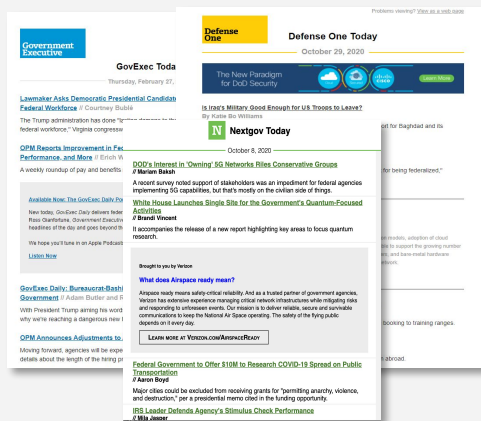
Government Executive

GovExec Toda

Thursday, February 27,

Lawmaker Asks Democratic Presidential Candidat Federal Workforce // Courtney Bublé

The Trump administration has done "limitless damage to the federal workforce," Virginia congresswo

OPM Reports Improvement in Fe Performance, and More // Erich W

A weekly roundup of pay and benefits.

Available Now: The GovExec Daily Po

New today, GovExec Daily delivers feder Ross Gianfortune, Government Executiv headlines of the day and goes beyond th

We hope you'll tune in on Apple Podcasts

Listen Now

GovExec Daily: Bureaucrat-Bashi Government // Adam Butler and R

With President Trump aiming his word why we're reaching a dangerous new l

OPM Announces Adjustments to

Moving forward, agencies will be expe details about the length of the hiring pr

Problems viewing? View as a web page

Defense One

Defense One Today

October 29, 2020

The New Paradigm for DoD Security

Learn More

Is Iraq's Military Good Enough for US Troops to Leave?
By Katie Bo Williams

port for Baghdad and its

for being federalized,"

modern, adoption of cloud bile to support the growing number and bare-metal hardware

booking to training ranges.

abroad.

N Nextgov Today

October 8, 2020

DOD's Interest in 'Owning' 5G Networks Riles Conservative Groups
// Mariam Baksh

A recent survey noted support of stakeholders was an impediment for federal agencies implementing 5G capabilities, but that's mostly on the civilian side of things.

White House Launches Single Site for the Government's Quantum-Focused Activities
// Brandi Vincent

It accompanies the release of a new report highlighting key areas to focus quantum research.

Brought to you by Verizon

What does Airspace ready mean?

Airspace ready means safety-critical reliability. All as a trusted partner of government agencies, Verizon has extensive experience managing critical network infrastructures while mitigating risks and responding to unforeseen events. Our mission is to deliver reliable, secure and survivable communications to keep the National Air Space operating. The safety of the flying public depends on it every day.

Learn more at Verizon.com/AirspaceReady

Federal Government to Offer $10M to Research COVID-19 Spread on Public Transportation
// Aaron Boyd

Major cities could be excluded from receiving grants for "permitting anarchy, violence, and destruction," per a presidential memo cited in the funding opportunity.

IRS Leader Defends Agency's Stimulus Check Performance
// Mila Jasper